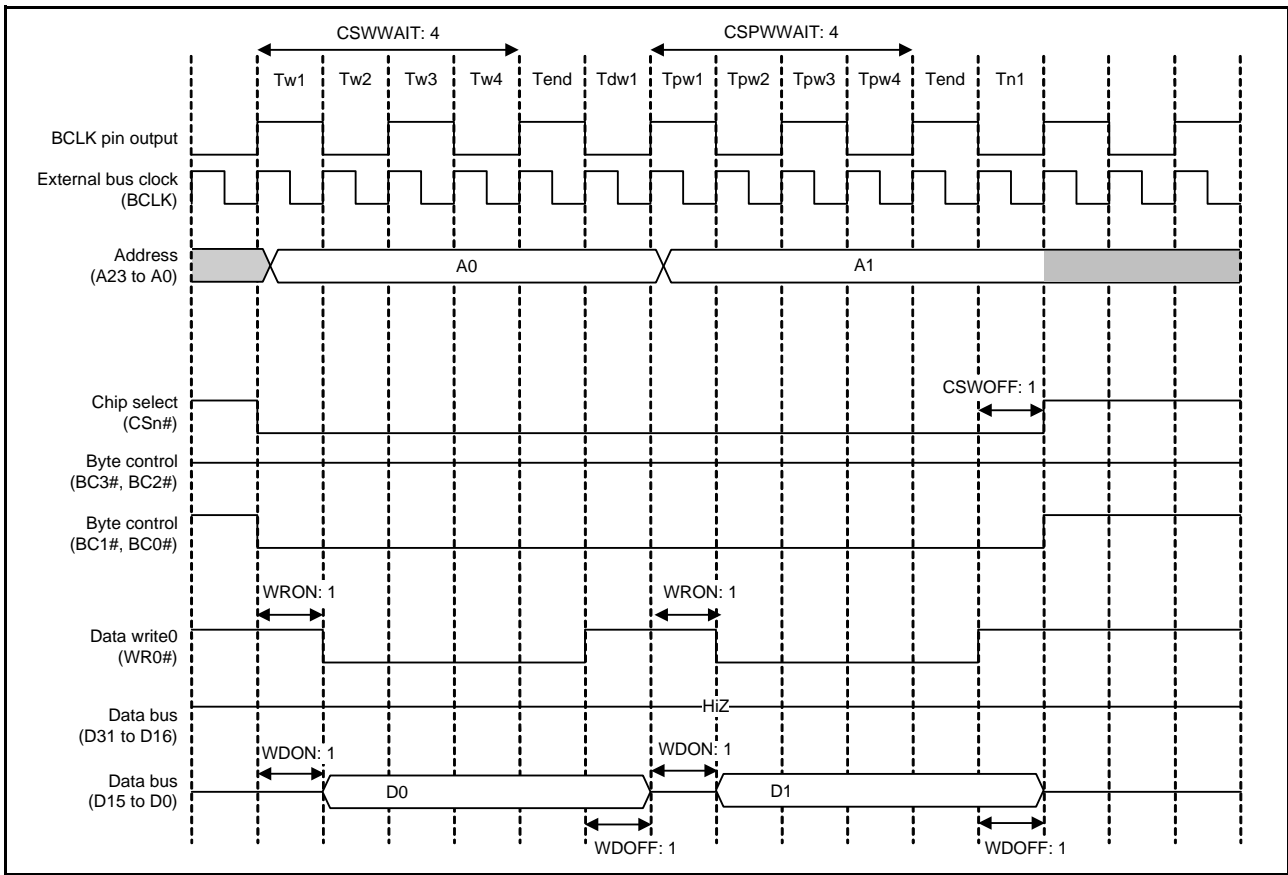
CSWWAIT: 4

CSPWWAIT: 4

Tw1 Tw2 Tw3 Tw4 Tend Tdw1 Tpw1 Tpw2 Tpw3 Tpw4 Tend Tn1

BCLK pin output

External bus clock (BCLK)

Address (A23 to A0)

A0

A1

CSWOFF: 1

Chip select (CSn#)

Byte control (BC3#, BC2#)

Byte control (BC1#, BC0#)

WRON: 1

WRON: 1

Data write0 (WR0#)

Data bus (D31 to D16)

HiZ

WDON: 1

WDON: 1

Data bus (D15 to D0)

D0

D1

WDOFF: 1

WDOFF: 1